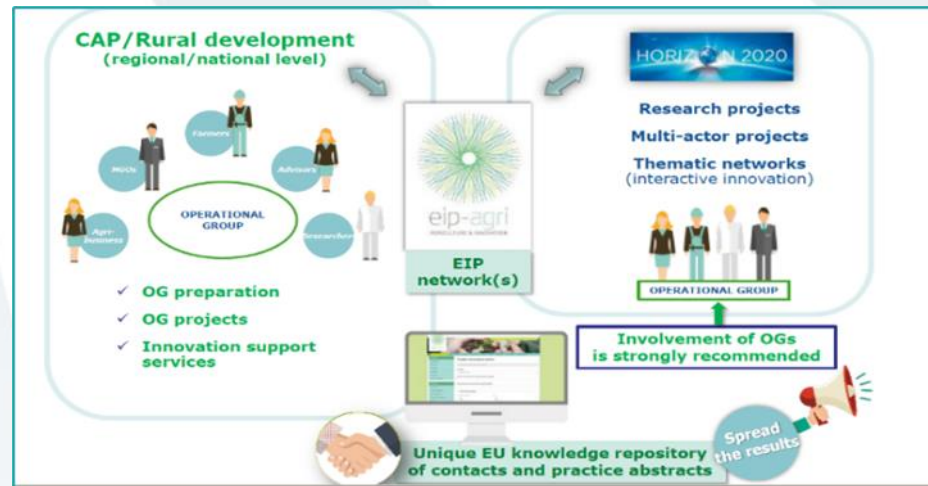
CAP/Rural development
(regional/national level)

Farmers

NGOs

Advisors

OPERATIONAL GROUP

Agri-business

Researcher

✓ OG preparation

✓ OG projects

✓ Innovation support services

eip-agri
AGRICULTURE & INNOVATION

EIP network(s)

HORIZON 2020

Research projects

Multi-actor projects

Thematic networks
(interactive innovation)

OPERATIONAL GROUP

Involvement of OGs is strongly recommended

Unique EU knowledge repository of contacts and practice abstracts

Spread the results